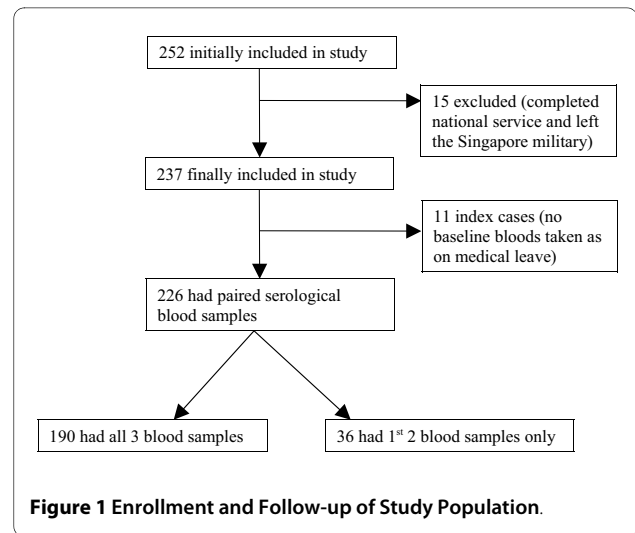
252 initially included in study

15 excluded (completed national service and left the Singapore military)

237 finally included in study

11 index cases (no baseline bloods taken as on medical leave)

226 had paired serological blood samples

190 had all 3 blood samples

36 had 1$^{st}$ 2 blood samples only

**Figure 1 Enrollment and Follow-up of Study Population**.